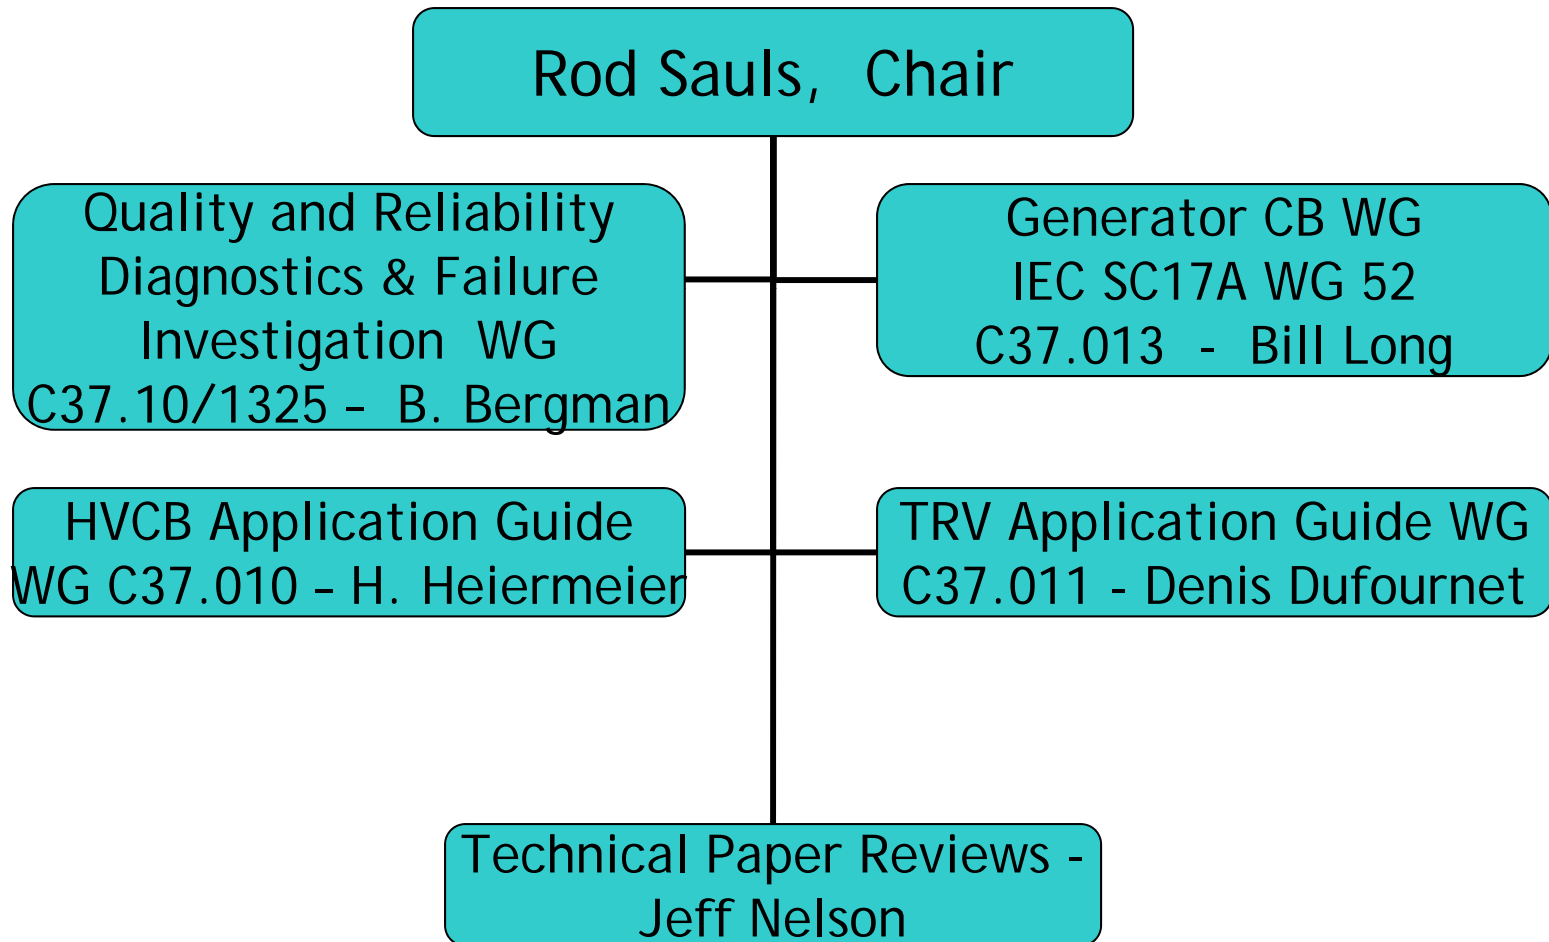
Rod Sauls, Chair

Quality and Reliability
Diagnostics & Failure
Investigation WG
C37.10/1325 – B. Bergman

Generator CB WG
IEC SC17A WG 52
C37.013 - Bill Long

HVCB Application Guide
WG C37.010 – H. Heiermeier

TRV Application Guide WG
C37.011 - Denis Dufournet

Technical Paper Reviews -
Jeff Nelson